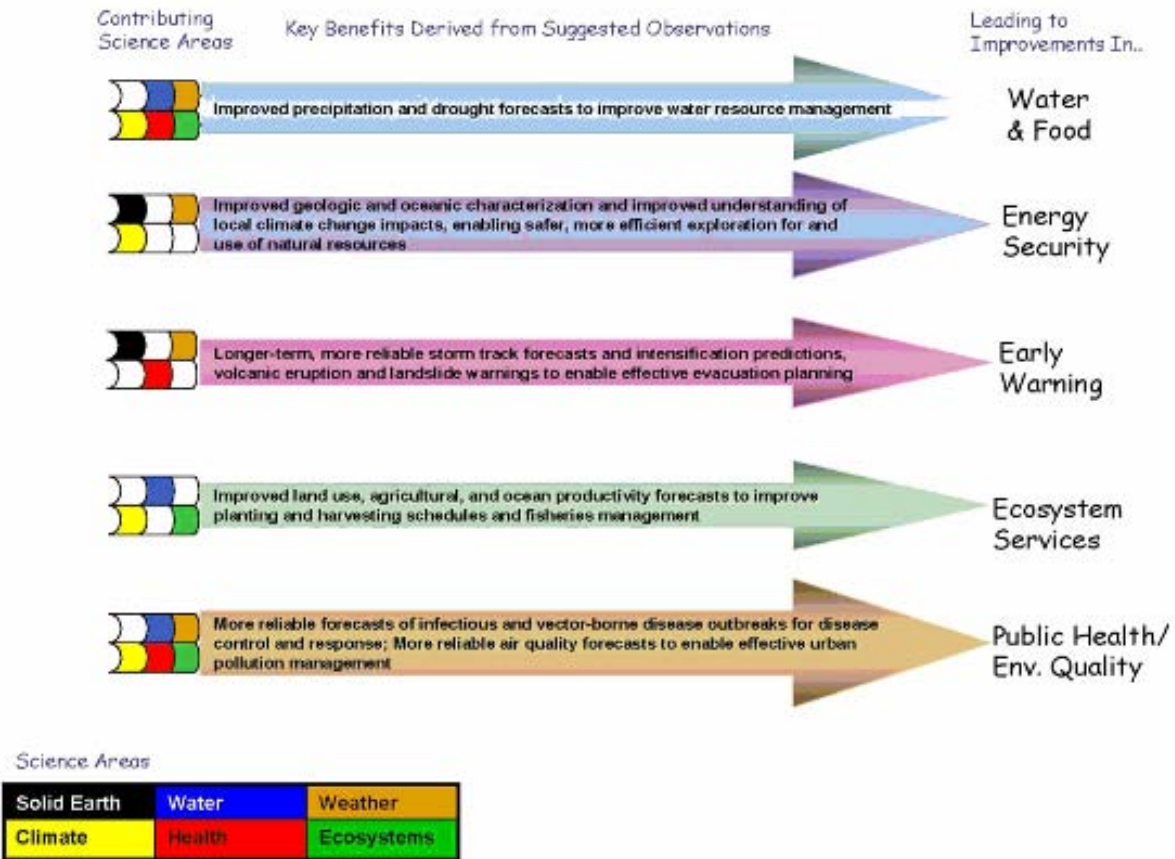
Contributing Science Areas

Key Benefits Derived from Suggested Observations

Leading to Improvements In..

Improved precipitation and drought forecasts to improve water resource management

Water & Food

Improved geologic and oceanic characterization and improved understanding of local climate change impacts, enabling safer, more efficient exploration for and use of natural resources

Energy Security

Longer-term, more reliable storm track forecasts and intensification predictions, volcanic eruption and landslide warnings to enable effective evacuation planning

Early Warning

Improved land use, agricultural, and ocean productivity forecasts to improve planting and harvesting schedules and fisheries management

Ecosystem Services

More reliable forecasts of infectious and vector-borne disease outbreaks for disease control and response; More reliable air quality forecasts to enable effective urban pollution management

Public Health/ Env. Quality

Science Areas

| Solid Earth | Water | Weather |
|---|---|---|
| Climate | Health | Ecosystems |